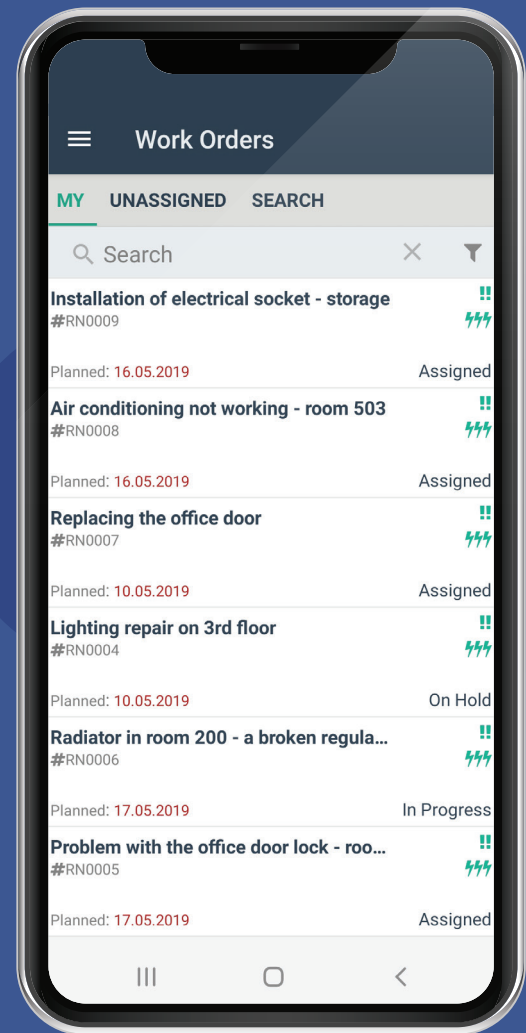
Work Orders

MY UNASSIGNED SEARCH

Search

Installation of electrical socket - storage
#RN0009
Planned: 16.05.2019 Assigned

Air conditioning not working - room 503
#RN0008
Planned: 16.05.2019 Assigned

Replacing the office door
#RN0007
Planned: 10.05.2019 Assigned

Lighting repair on 3rd floor
#RN0004
Planned: 10.05.2019 On Hold

Radiator in room 200 - a broken regula...
#RN0006
Planned: 17.05.2019 In Progress

Problem with the office door lock - roo...
#RN0005
Planned: 17.05.2019 Assigned